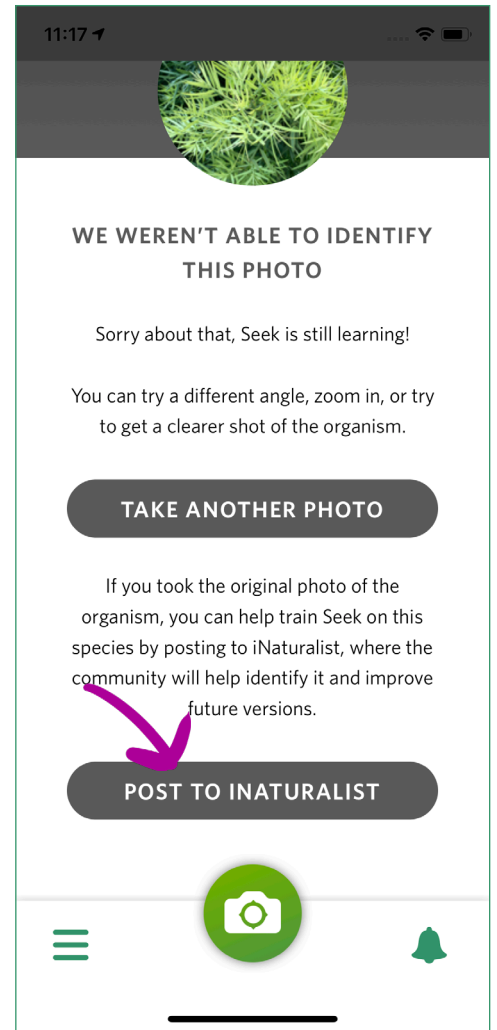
11:17

WE WEREN'T ABLE TO IDENTIFY THIS PHOTO

Sorry about that, Seek is still learning!

You can try a different angle, zoom in, or try to get a clearer shot of the organism.

TAKE ANOTHER PHOTO

If you took the original photo of the organism, you can help train Seek on this species by posting to iNaturalist, where the community will help identify it and improve future versions.

POST TO INATURALIST